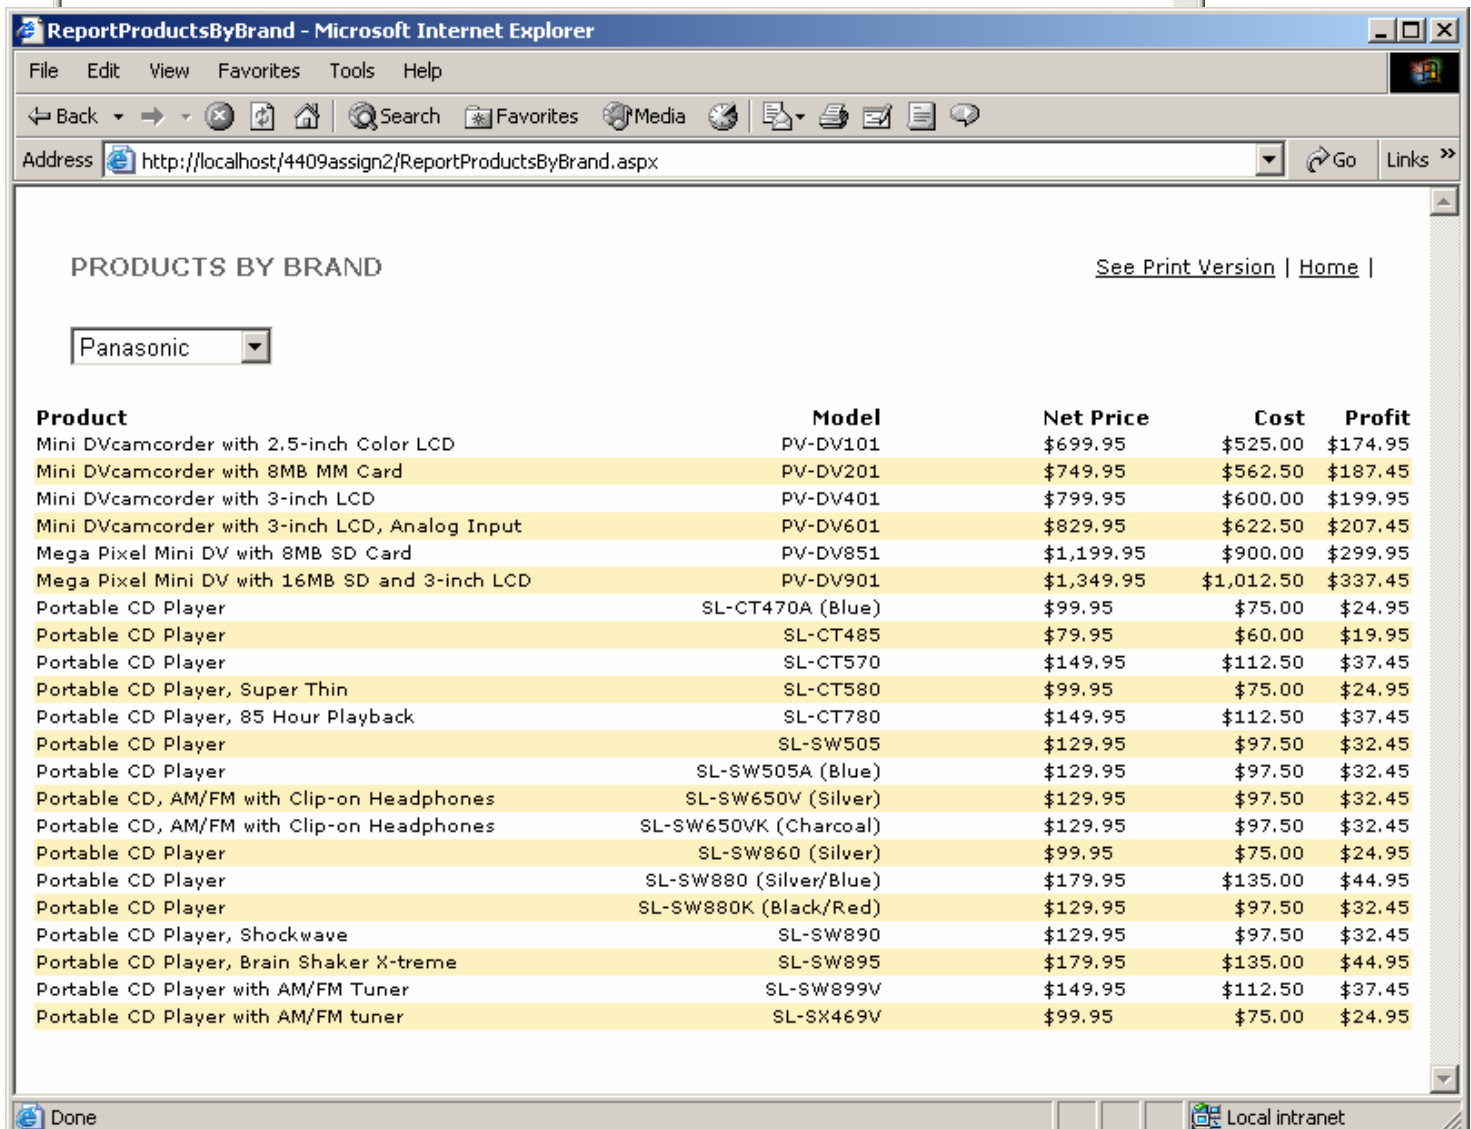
ReportProductsByBrand - Microsoft Internet Explorer

File Edit View Favorites Tools Help

Back Search Favorites Media

Address http://localhost/4409assign2/ReportProductsByBrand.aspx Go Links

PRODUCTS BY BRAND

See Print Version | Home |

Panasonic

| Product | Model | Net Price | Cost | Profit |
|---|---|---|---|---|
| Mini DVcamcorder with 2.5-inch Color LCD | PV-DV101 | $699.95 | $525.00 | $174.95 |
| Mini DVcamcorder with 8MB MM Card | PV-DV201 | $749.95 | $562.50 | $187.45 |
| Mini DVcamcorder with 3-inch LCD | PV-DV401 | $799.95 | $600.00 | $199.95 |
| Mini DVcamcorder with 3-inch LCD, Analog Input | PV-DV601 | $829.95 | $622.50 | $207.45 |
| Mega Pixel Mini DV with 8MB SD Card | PV-DV851 | $1,199.95 | $900.00 | $299.95 |
| Mega Pixel Mini DV with 16MB SD and 3-inch LCD | PV-DV901 | $1,349.95 | $1,012.50 | $337.45 |
| Portable CD Player | SL-CT470A (Blue) | $99.95 | $75.00 | $24.95 |
| Portable CD Player | SL-CT485 | $79.95 | $60.00 | $19.95 |
| Portable CD Player | SL-CT570 | $149.95 | $112.50 | $37.45 |
| Portable CD Player, Super Thin | SL-CT580 | $99.95 | $75.00 | $24.95 |
| Portable CD Player, 85 Hour Playback | SL-CT780 | $149.95 | $112.50 | $37.45 |
| Portable CD Player | SL-SW505 | $129.95 | $97.50 | $32.45 |
| Portable CD Player | SL-SW505A (Blue) | $129.95 | $97.50 | $32.45 |
| Portable CD, AM/FM with Clip-on Headphones | SL-SW650V (Silver) | $129.95 | $97.50 | $32.45 |
| Portable CD, AM/FM with Clip-on Headphones | SL-SW650VK (Charcoal) | $129.95 | $97.50 | $32.45 |
| Portable CD Player | SL-SW860 (Silver) | $99.95 | $75.00 | $24.95 |
| Portable CD Player | SL-SW880 (Silver/Blue) | $179.95 | $135.00 | $44.95 |
| Portable CD Player | SL-SW880K (Black/Red) | $129.95 | $97.50 | $32.45 |
| Portable CD Player, Shockwave | SL-SW890 | $129.95 | $97.50 | $32.45 |
| Portable CD Player, Brain Shaker X-treme | SL-SW895 | $179.95 | $135.00 | $44.95 |
| Portable CD Player with AM/FM Tuner | SL-SW899V | $149.95 | $112.50 | $37.45 |
| Portable CD Player with AM/FM tuner | SL-SX469V | $99.95 | $75.00 | $24.95 |

Done Local intranet